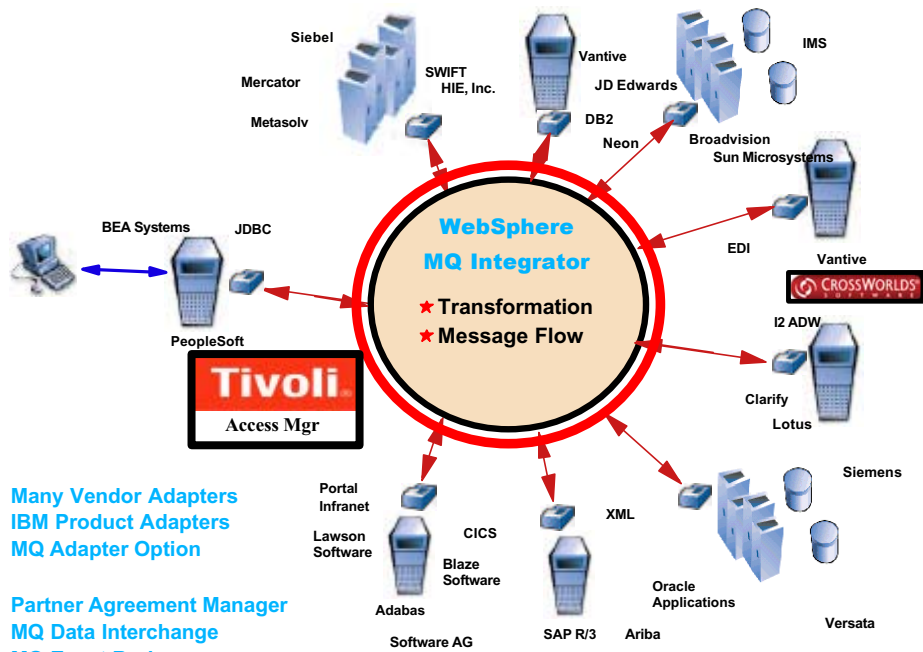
Siebel

Mercator

Metasolv

SWIFT
HIE, Inc.

Vantive

DB2

JD Edwards

Neon

IMS

Broadvision
Sun Microsystems

BEA Systems

JDBC

PeopleSoft

EDI

Vantive

CROSSWORLDS SOFTWARE

WebSphere
MQ Integrator

★ Transformation
★ Message Flow

I2 ADW

Clarify

Lotus

Tivoli
Access Mgr

Siemens

Portal
Infranet

Lawson
Software

CICS

Blaze
Software

XML

Adabas

Software AG

SAP R/3

Ariba

Oracle
Applications

Versata

Many Vendor Adapters
IBM Product Adapters
MQ Adapter Option

Partner Agreement Manager
MQ Data Interchange
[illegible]